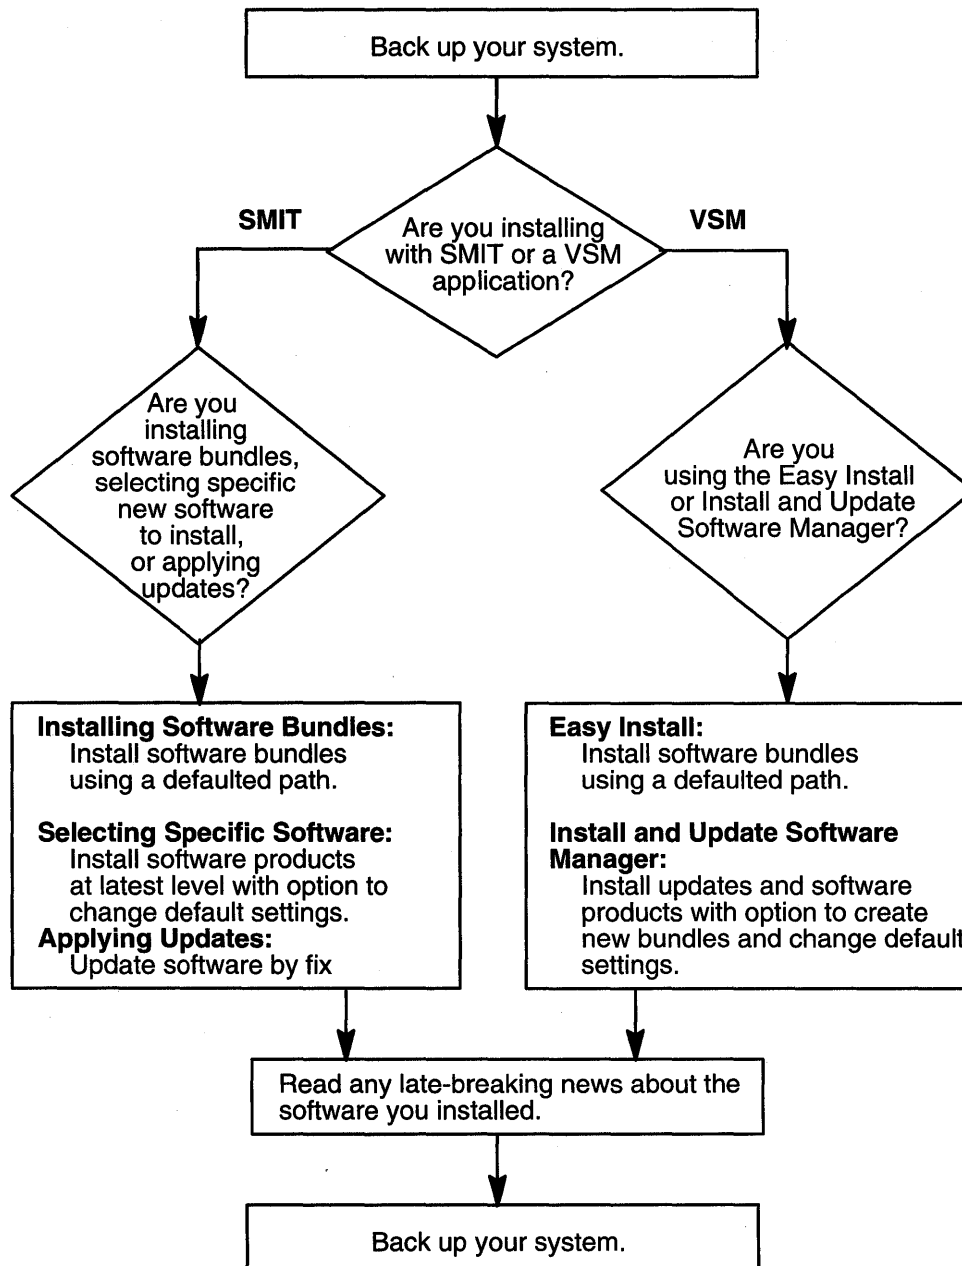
Back up your system.

SMIT

Are you installing with SMIT or a VSM application?

VSM

Are you installing software bundles, selecting specific new software to install, or applying updates?

Are you using the Easy Install or Install and Update Software Manager?

**Installing Software Bundles:**
Install software bundles using a defaulted path.

**Selecting Specific Software:**
Install software products at latest level with option to change default settings.

**Applying Updates:**
Update software by fix

**Easy Install:**
Install software bundles using a defaulted path.

**Install and Update Software Manager:**
Install updates and software products with option to create new bundles and change default settings.

Read any late-breaking news about the software you installed.

Back up your system.